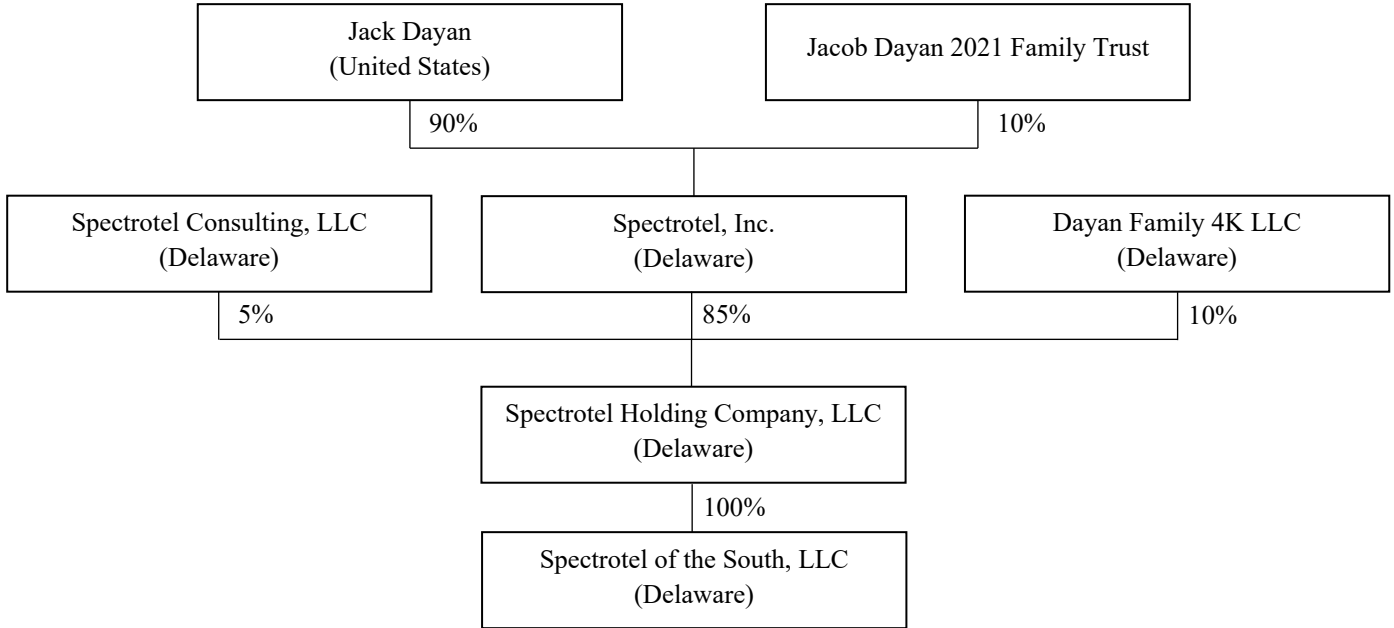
Jack Dayan
(United States)

Jacob Dayan 2021 Family Trust

90%

10%

Spectrotel Consulting, LLC
(Delaware)

Spectrotel, Inc.
(Delaware)

Dayan Family 4K LLC
(Delaware)

5%

85%

10%

Spectrotel Holding Company, LLC
(Delaware)

100%

Spectrotel of the South, LLC
(Delaware)